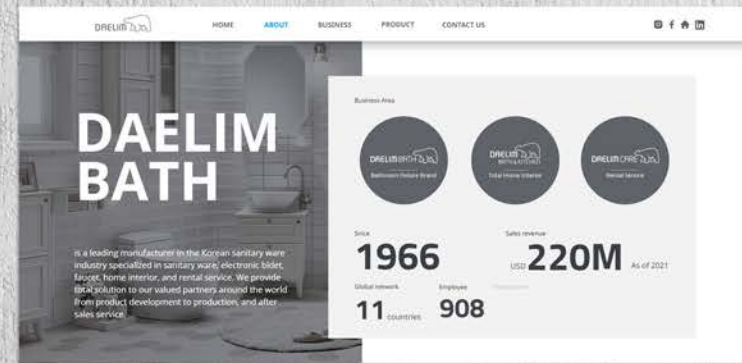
DAELIM

HOME ABOUT BUSINESS PRODUCT CONTACT US

DAELIM BATH

is a leading manufacturer in the Korean sanitary ware industry specialized in sanitary ware, electronic bidet, faucet, home interior, and rental service. We provide total solution to our valued partners around the world from product development to production, and after sales service.

Business Area

DAELIM BATH
Bathroom Fixture Brand

DAELIM BATH & KITCHEN
Total Home Interior

DAELIM CARE
Rental Service

Since
1966

Sales revenue
USD 220M As of 2021

Global network
11 countries

Employee
908